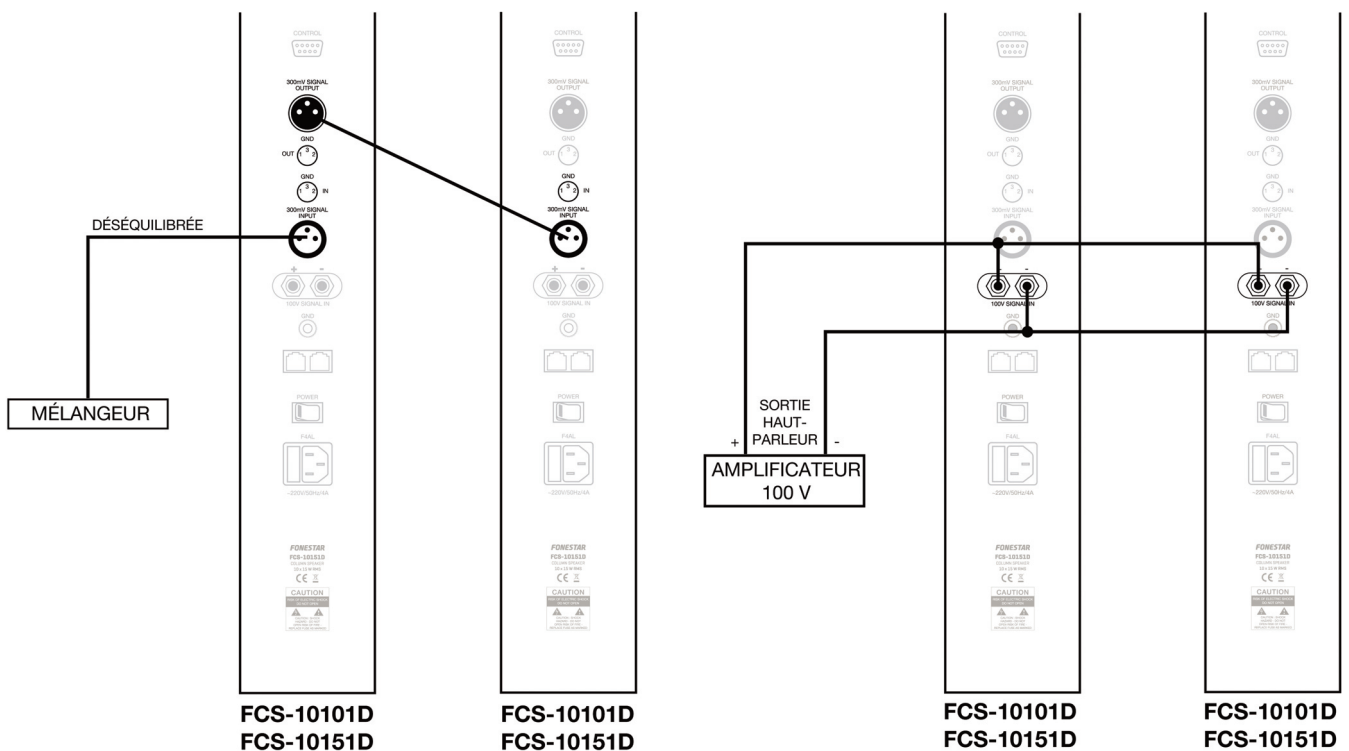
CONTROL

300mV SIGNAL OUTPUT

GND

OUT 1 3 2

GND

1 3 2 IN

300mV SIGNAL INPUT

DÉSÉQUILIBRÉE

+ -

100V SIGNAL IN

GND

POWER

F4AL

~220V/50Hz/4A

FONESTAR

FCS-10151D

CE

CAUTION

MÉLANGEUR

FCS-10101D
FCS-10151D

CONTROL

300mV SIGNAL OUTPUT

GND

OUT

GND

1 3 2 IN

300mV SIGNAL INPUT

+ -

100V SIGNAL IN

GND

POWER

F4AL

~220V/50Hz/4A

FONESTAR

FCS-10151D

CE

CAUTION

FCS-10101D
FCS-10151D

CONTROL

300mV SIGNAL OUTPUT

GND

OUT

GND

IN

300mV SIGNAL INPUT

+ -

100V SIGNAL IN

GND

POWER

F4AL

~220V/50Hz/4A

FONESTAR

FCS-10151D

CE

CAUTION

SORTIE HAUT-PARLEUR

+ -

AMPLIFICATEUR
100 V

FCS-10101D
FCS-10151D

CONTROL

300mV SIGNAL OUTPUT

GND

OUT

GND

IN

300mV SIGNAL INPUT

+ -

100V SIGNAL IN

GND

POWER

F4AL

~220V/50Hz/4A

FONESTAR

FCS-10151D

CE

CAUTION

FCS-10101D
FCS-10151D